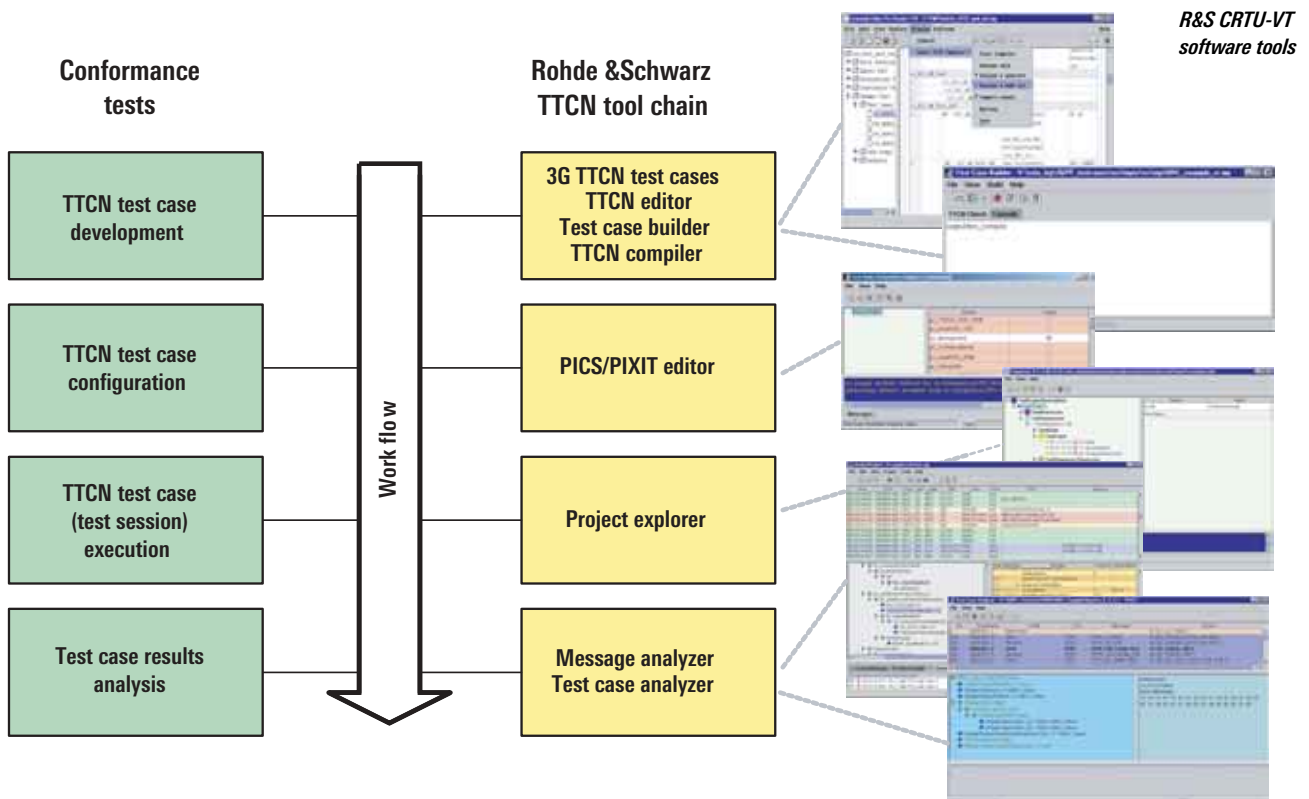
R&S CRTU-VT software tools

Conformance tests

Rohde &Schwarz TTCN tool chain

TTCN test case development

3G TTCN test cases
TTCN editor
Test case builder
TTCN compiler

TTCN test case configuration

PICS/PIXIT editor

Work flow

TTCN test case (test session) execution

Project explorer

Test case results analysis

Message analyzer
Test case analyzer